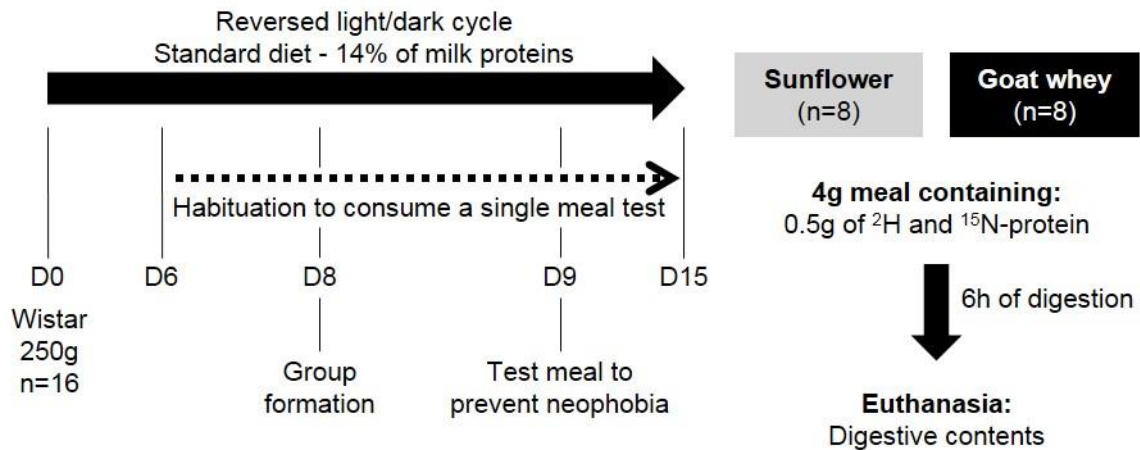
Reversed light/dark cycle
Standard diet - 14% of milk proteins

Sunflower
(n=8)

Goat whey
(n=8)

Habituation to consume a single meal test

4g meal containing:
0.5g of $^{2}$H and $^{15}$N-protein

D0
D6
D8
D9
D15

Wistar
250g
n=16

6h of digestion

Group
formation

Test meal to
prevent neophobia

Euthanasia:
Digestive contents